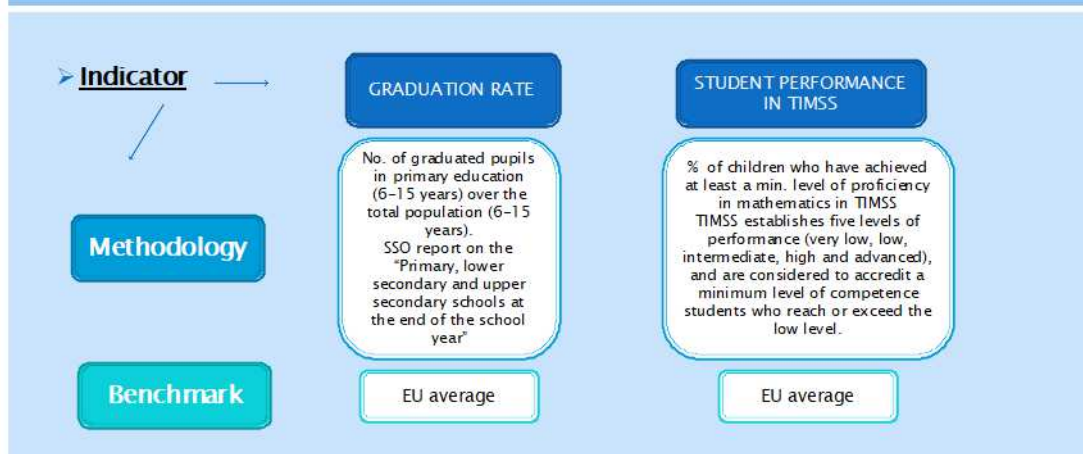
➢ Indicator

GRADUATION RATE

STUDENT PERFORMANCE IN TIMSS

Methodology

No. of graduated pupils in primary education (6-15 years) over the total population (6-15 years).
SSO report on the "Primary, lower secondary and upper secondary schools at the end of the school year"

% of children who have achieved at least a min. level of proficiency in mathematics in TIMSS
TIMSS establishes five levels of performance (very low, low, intermediate, high and advanced), and are considered to accredit a minimum level of competence students who reach or exceed the low level.

Benchmark

EU average

EU average